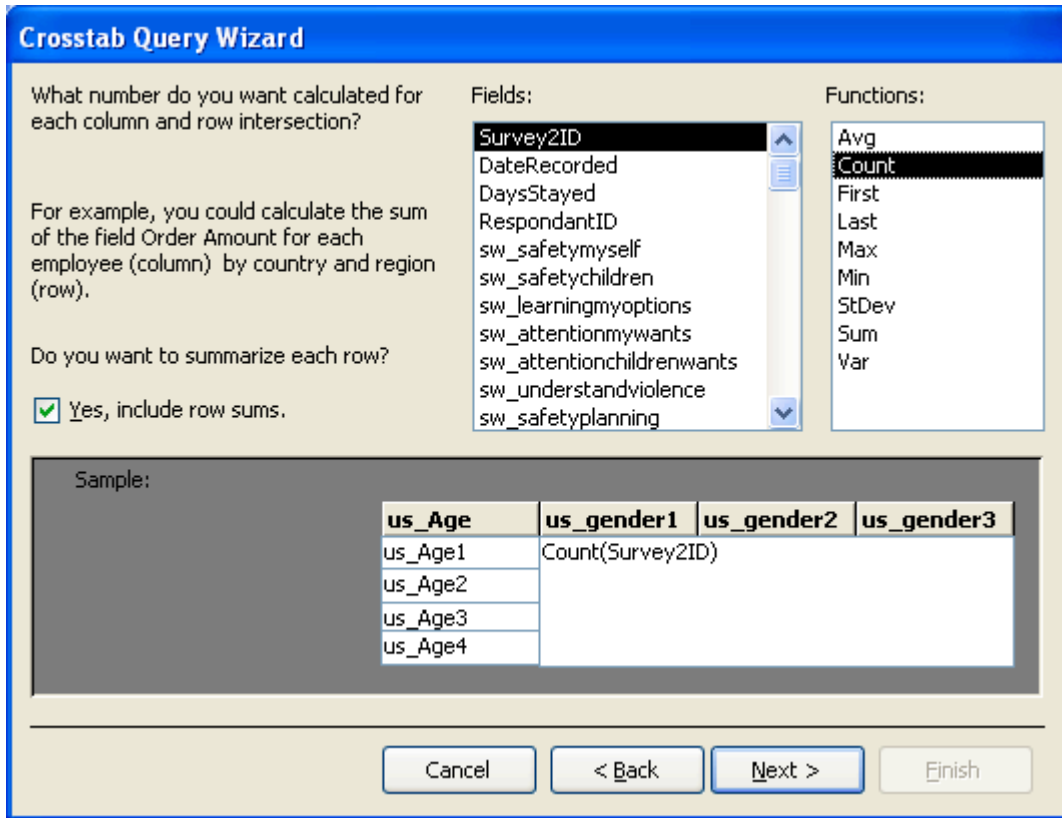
Crosstab Query Wizard

What number do you want calculated for each column and row intersection?

For example, you could calculate the sum of the field Order Amount for each employee (column) by country and region (row).

Do you want to summarize each row?

Yes, include row sums.

Fields:

Survey2ID
DateRecorded
DaysStayed
RespondantID
sw_safetymyself
sw_safetychildren
sw_learningmyoptions
sw_attentionmywants
sw_attentionchildrenwants
sw_understandviolence
sw_safetyplanning

Functions:

Avg
Count
First
Last
Max
Min
StDev
Sum
Var

Sample:

| us_Age | us_gender1 | us_gender2 | us_gender3 |
|---|---|---|---|
| us_Age1 | Count(Survey2ID) | | |
| us_Age2 | | | |
| us_Age3 | | | |
| us_Age4 | | | |

Cancel
< Back
Next >
Finish